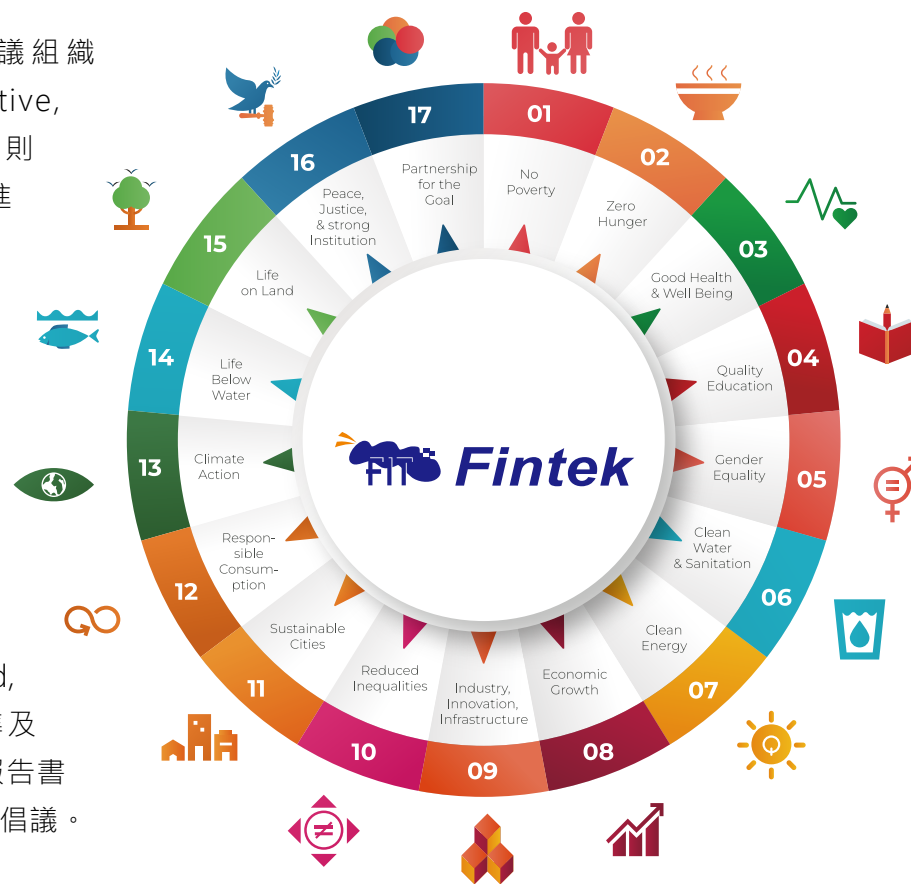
議組織
tive,
則
推

d,
及
告書
倡議。

17
Partnership for the Goal
01
No Poverty
02
Zero Hunger
03
Good Health & Well Being
04
Quality Education
05
Gender Equality
06
Clean Water & Sanitation
07
Clean Energy
08
Economic Growth
09
Industry, Innovation, Infrastructure
10
Reduced Inequalities
11
Sustainable Cities
12
Respon-sible Consum-ption
13
Climate Action
14
Life Below Water
15
Life on Land
16
Peace, Justice, & strong Institution

FIT Fintek